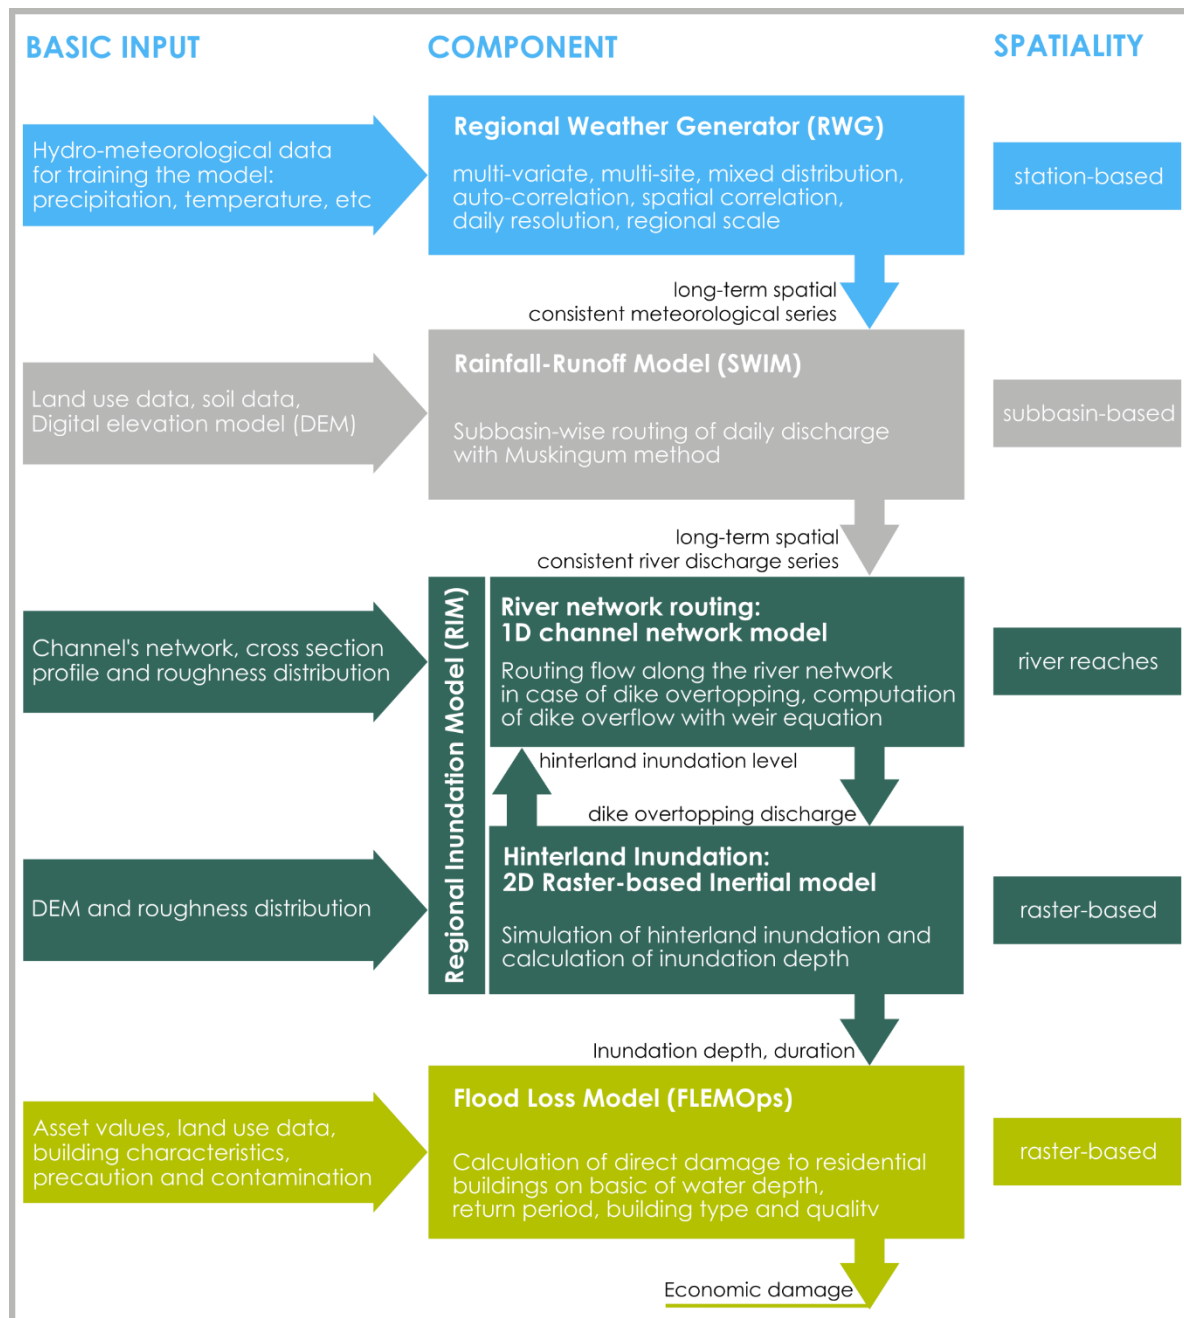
BASIC INPUT

COMPONENT

SPATIALITY

Hydro-meteorological data for training the model: precipitation, temperature, etc

Regional Weather Generator (RWG)

multi-variate, multi-site, mixed distribution, auto-correlation, spatial correlation, daily resolution, regional scale

station-based

long-term spatial consistent meteorological series

Land use data, soil data, Digital elevation model (DEM)

Rainfall-Runoff Model (SWIM)

Subbasin-wise routing of daily discharge with Muskingum method

subbasin-based

long-term spatial consistent river discharge series

Regional Inundation Model (RIM)

Channel's network, cross section profile and roughness distribution

River network routing: 1D channel network model

Routing flow along the river network in case of dike overtopping, computation of dike overflow with weir equation

river reaches

hinterland inundation level

dike overtopping discharge

DEM and roughness distribution

Hinterland Inundation: 2D Raster-based Inertial model

Simulation of hinterland inundation and calculation of inundation depth

raster-based

Inundation depth, duration

Asset values, land use data, building characteristics, precaution and contamination

Flood Loss Model (FLEMOps)

Calculation of direct damage to residential buildings on basic of water depth, return period, building type and quality

raster-based

Economic damage